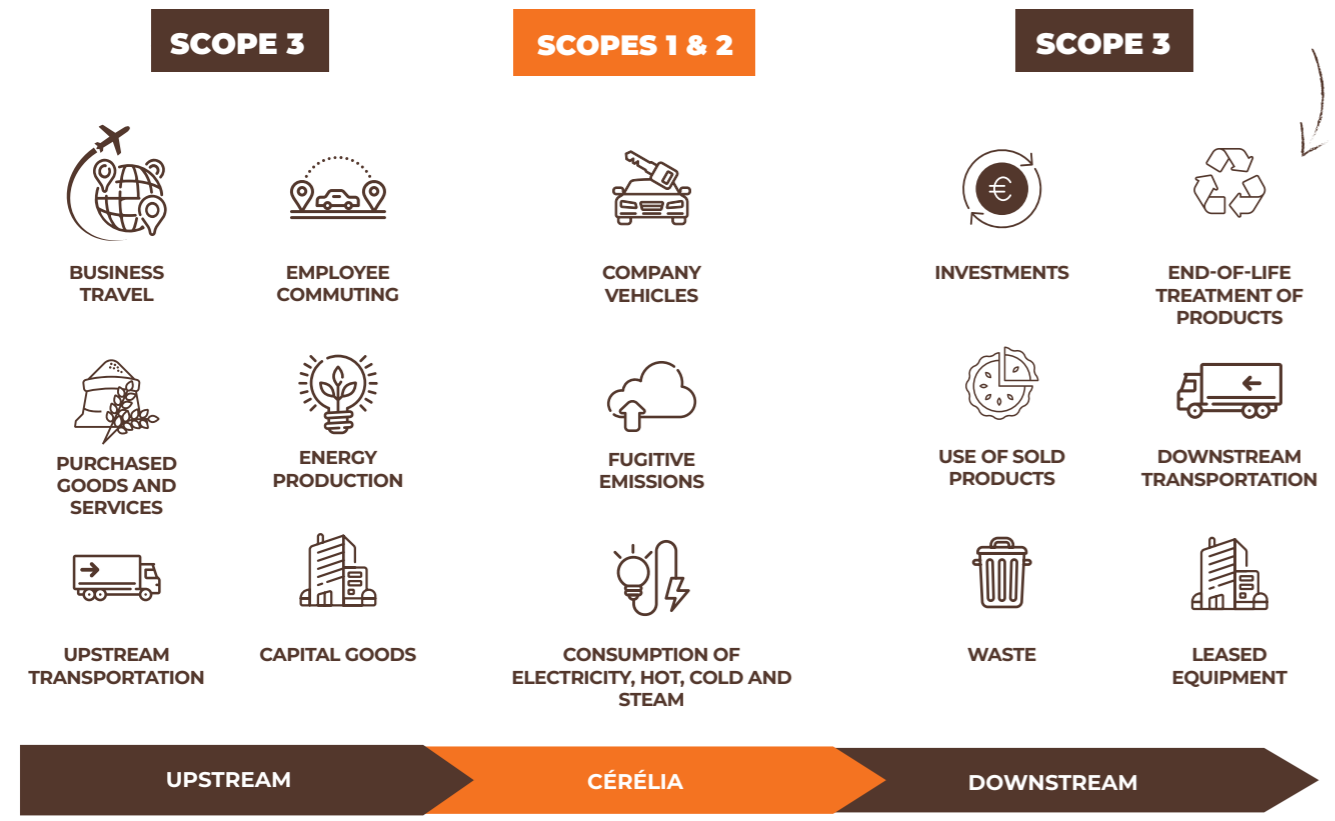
SCOPE 3

SCOPES 1 & 2

SCOPE 3

BUSINESS TRAVEL

EMPLOYEE COMMUTING

PURCHASED GOODS AND SERVICES

ENERGY PRODUCTION

UPSTREAM TRANSPORTATION

CAPITAL GOODS

COMPANY VEHICLES

FUGITIVE EMISSIONS

CONSUMPTION OF ELECTRICITY, HOT, COLD AND STEAM

INVESTMENTS

END-OF-LIFE TREATMENT OF PRODUCTS

USE OF SOLD PRODUCTS

DOWNSTREAM TRANSPORTATION

WASTE

LEASED EQUIPMENT

UPSTREAM

CÉRÉLIA

DOWNSTREAM